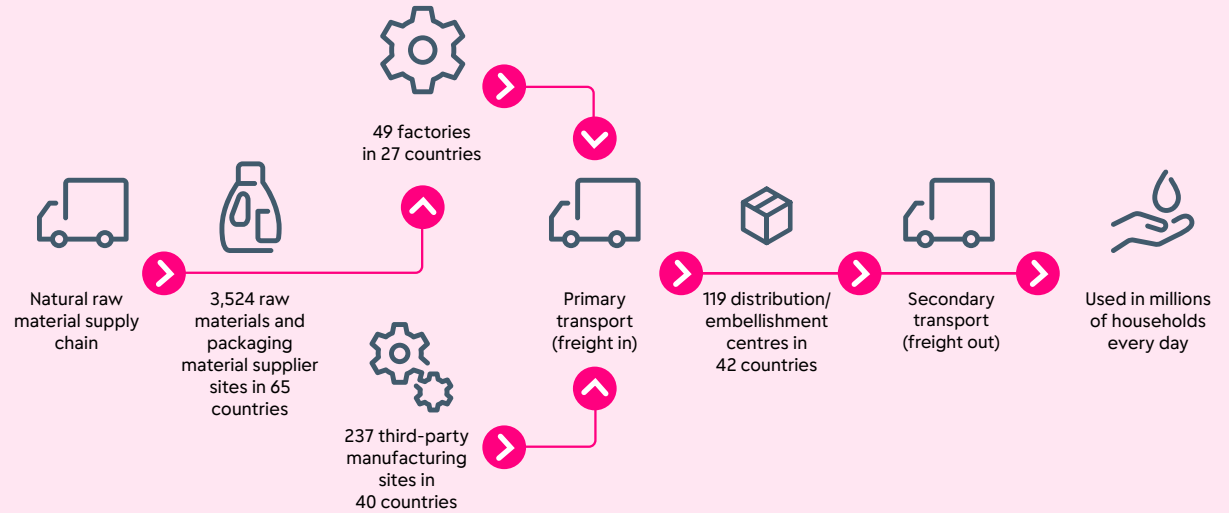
49 factories in 27 countries

Natural raw material supply chain

3,524 raw materials and packaging material supplier sites in 65 countries

Primary transport (freight in)

119 distribution/ embellishment centres in 42 countries

Secondary transport (freight out)

Used in millions of households every day

237 third-party manufacturing sites in 40 countries